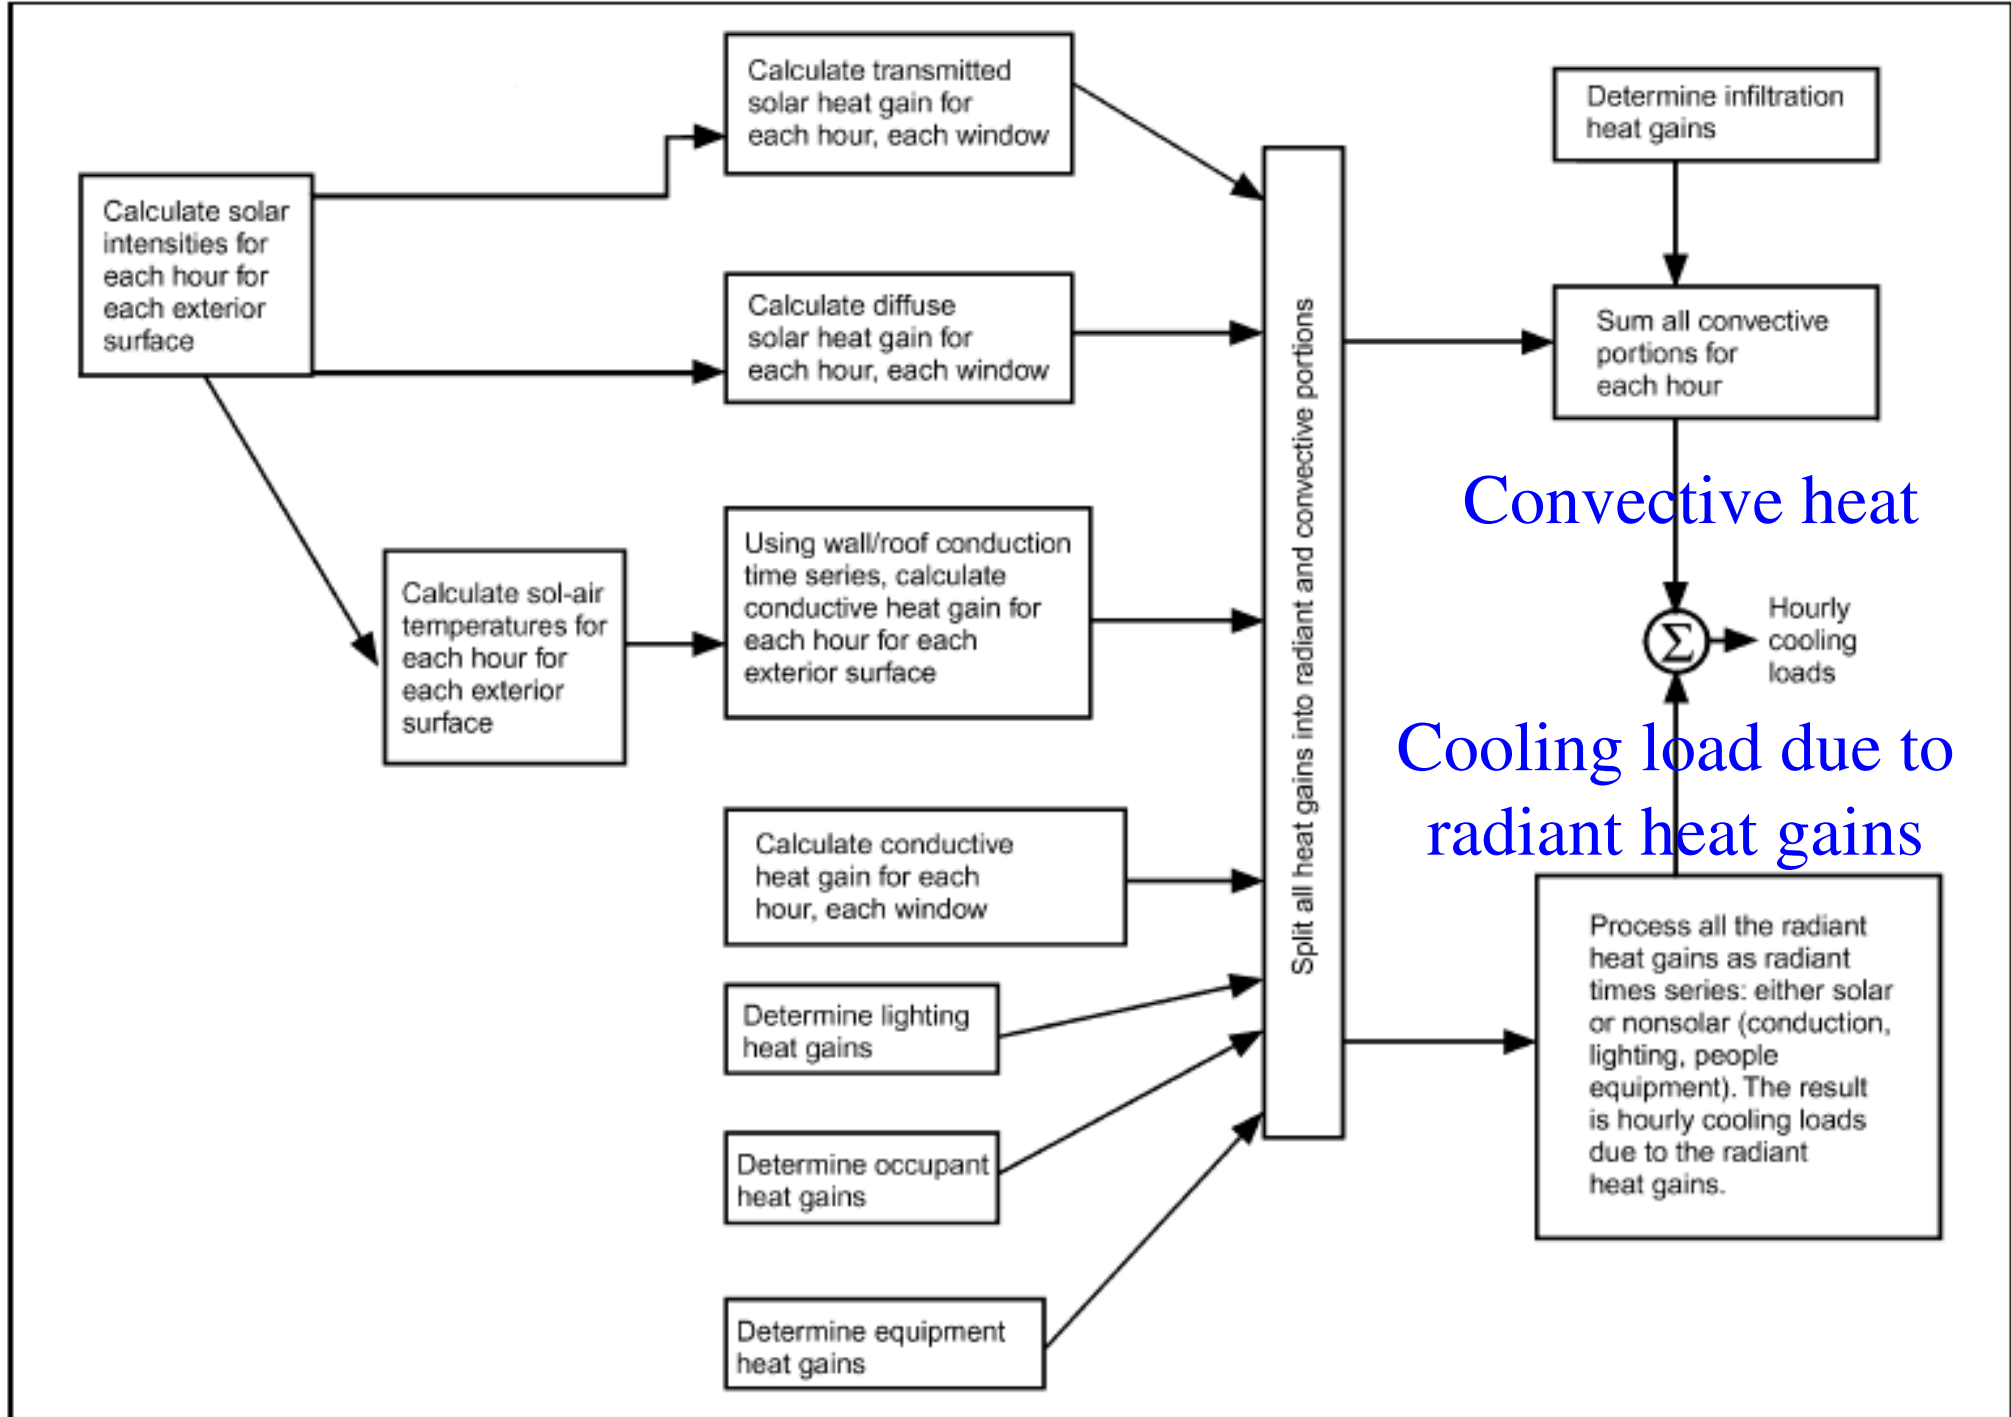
Calculate solar intensities for each hour for each exterior surface

Calculate transmitted solar heat gain for each hour, each window

Calculate diffuse solar heat gain for each hour, each window

Calculate sol-air temperatures for each hour for each exterior surface

Using wall/roof conduction time series, calculate conductive heat gain for each hour for each exterior surface

Calculate conductive heat gain for each hour, each window

Determine lighting heat gains

Determine occupant heat gains

Determine equipment heat gains

Split all heat gains into radiant and convective portions

Determine infiltration heat gains

Sum all convective portions for each hour

Convective heat

$\Sigma$

Hourly cooling loads

Cooling load due to radiant heat gains

Process all the radiant heat gains as radiant times series: either solar or nonsolar (conduction, lighting, people equipment). The result is hourly cooling loads due to the radiant heat gains.